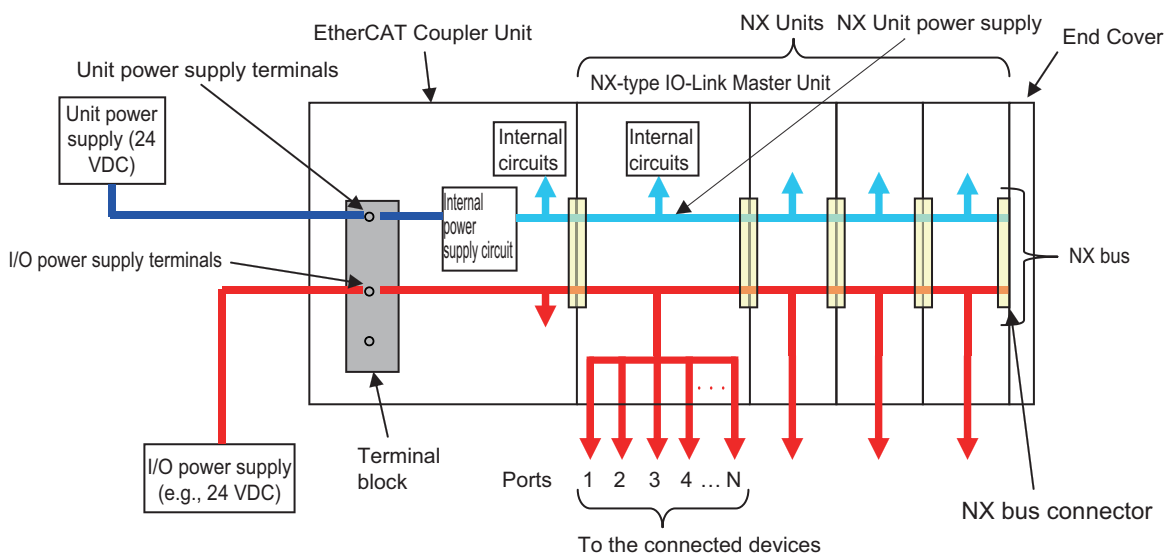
EtherCAT Coupler Unit

NX Units

NX Unit power supply

End Cover

Unit power supply terminals

NX-type IO-Link Master Unit

Unit power supply (24 VDC)

Internal circuits

Internal circuits

Internal power supply circuit

NX bus

I/O power supply terminals

...

I/O power supply (e.g., 24 VDC)

Terminal block

Ports 1 2 3 4 … N

NX bus connector

To the connected devices